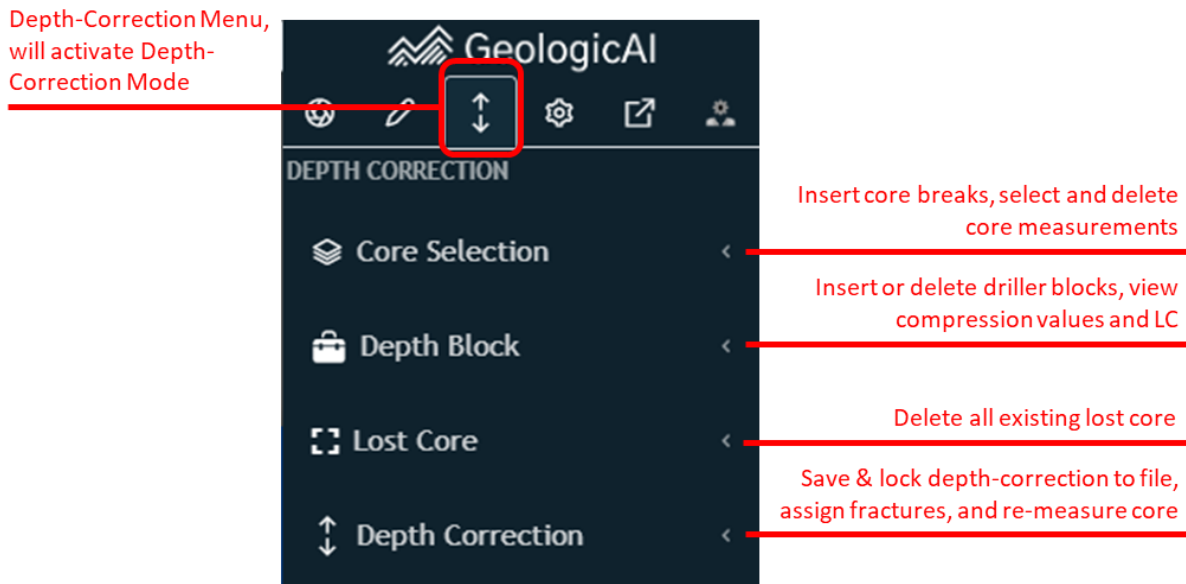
Depth-Correction Menu, will activate Depth-Correction Mode

GeologicAI

DEPTH CORRECTION

Core Selection

Insert core breaks, select and delete core measurements

Depth Block

Insert or delete driller blocks, view compression values and LC

Lost Core

Delete all existing lost core

Depth Correction

Save & lock depth-correction to file, assign fractures, and re-measure core